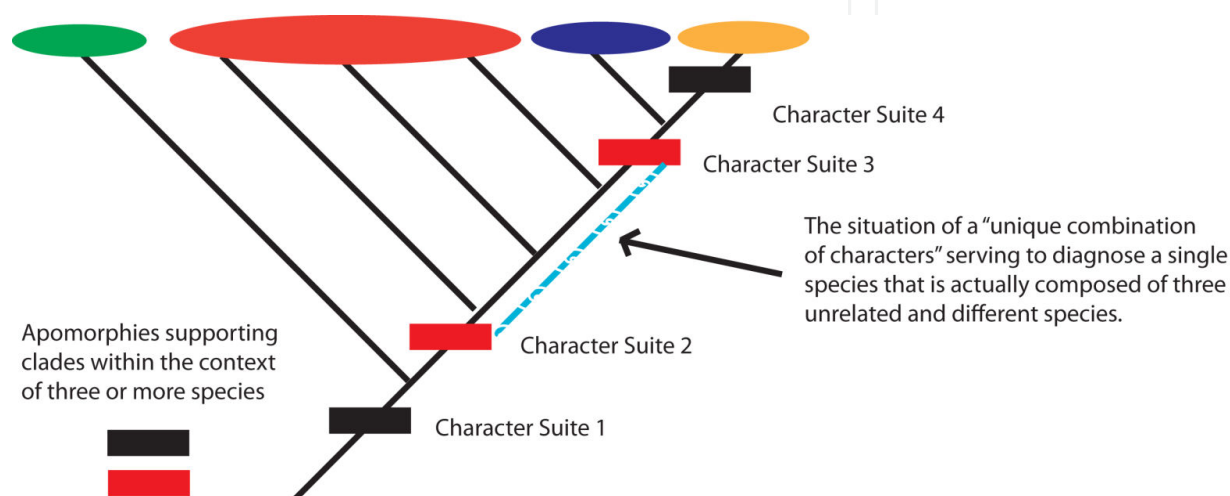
Character Suite 4

Character Suite 3

The situation of a "unique combination of characters" serving to diagnose a single species that is actually composed of three unrelated and different species.

Apomorphies supporting clades within the context of three or more species

Character Suite 2

Character Suite 1